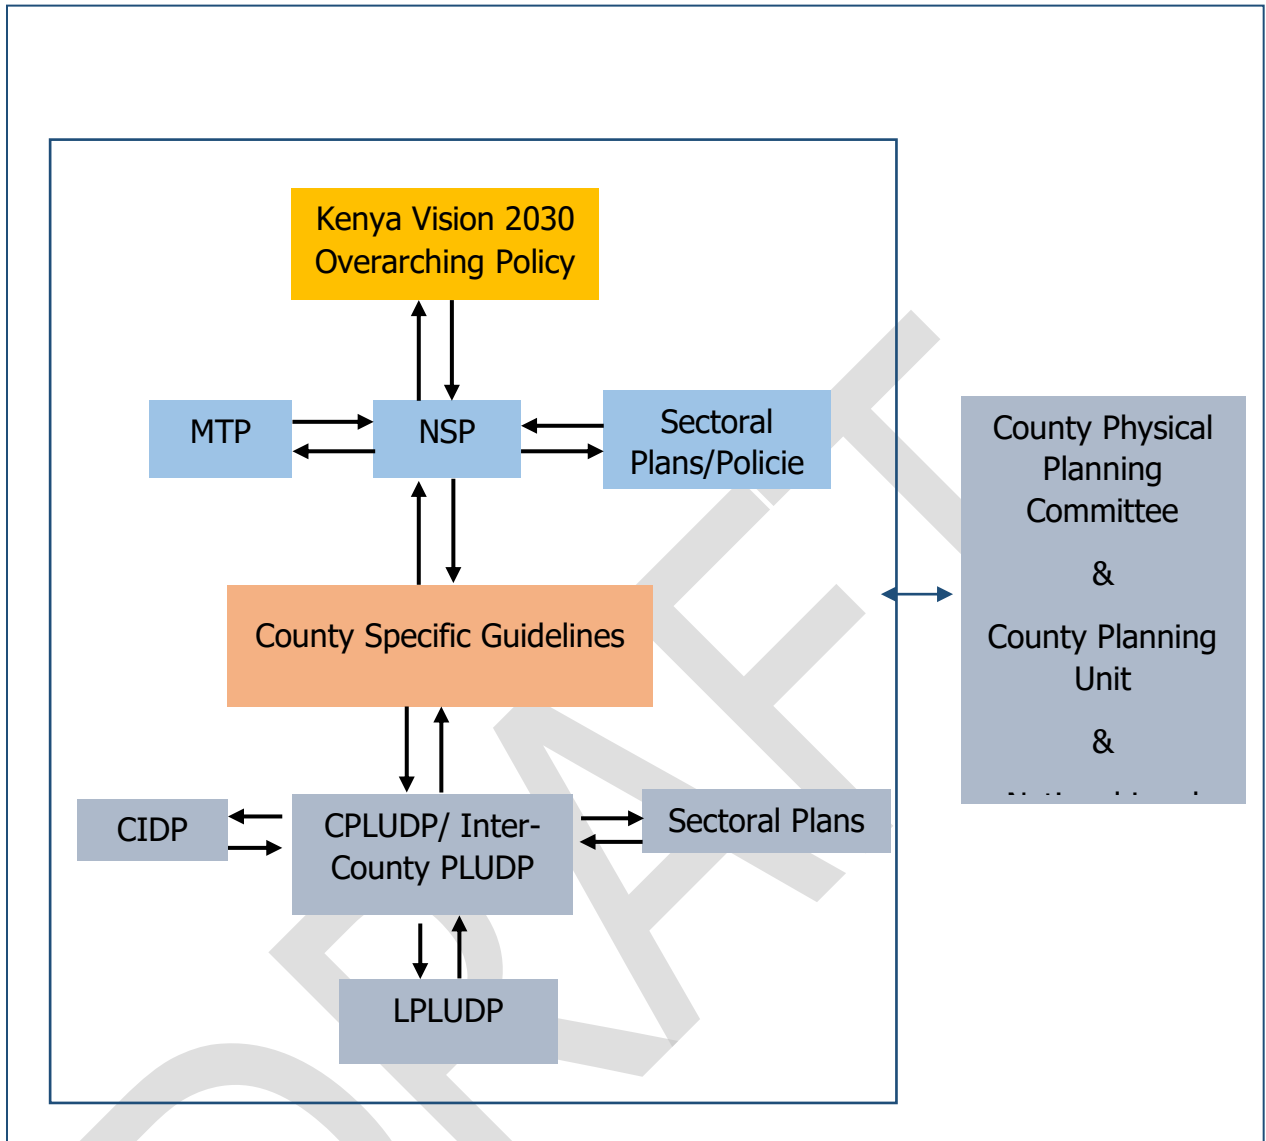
Kenya Vision 2030 Overarching Policy

MTP

NSP

Sectoral Plans/Policie

County Specific Guidelines

CIDP

CPLUDP/ Inter-County PLUDP

Sectoral Plans

LPLUDP

County Physical Planning Committee

&

County Planning Unit

&

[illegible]

DRAFT